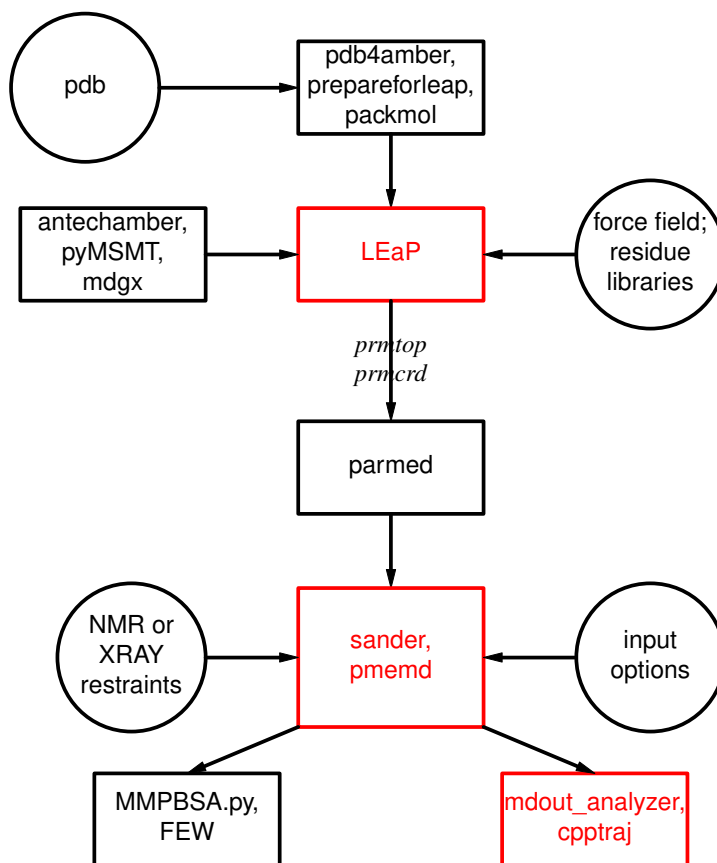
pdb

pdb4amber, prepareforleap, packmol

antechamber, pyMSMT, mdgx

LEaP

force field; residue libraries

prmtop
prmcrd

parmed

NMR or XRAY restraints

sander, pmemd

input options

MMPBSA.py, FEW

mdout_analyzer, cpptraj